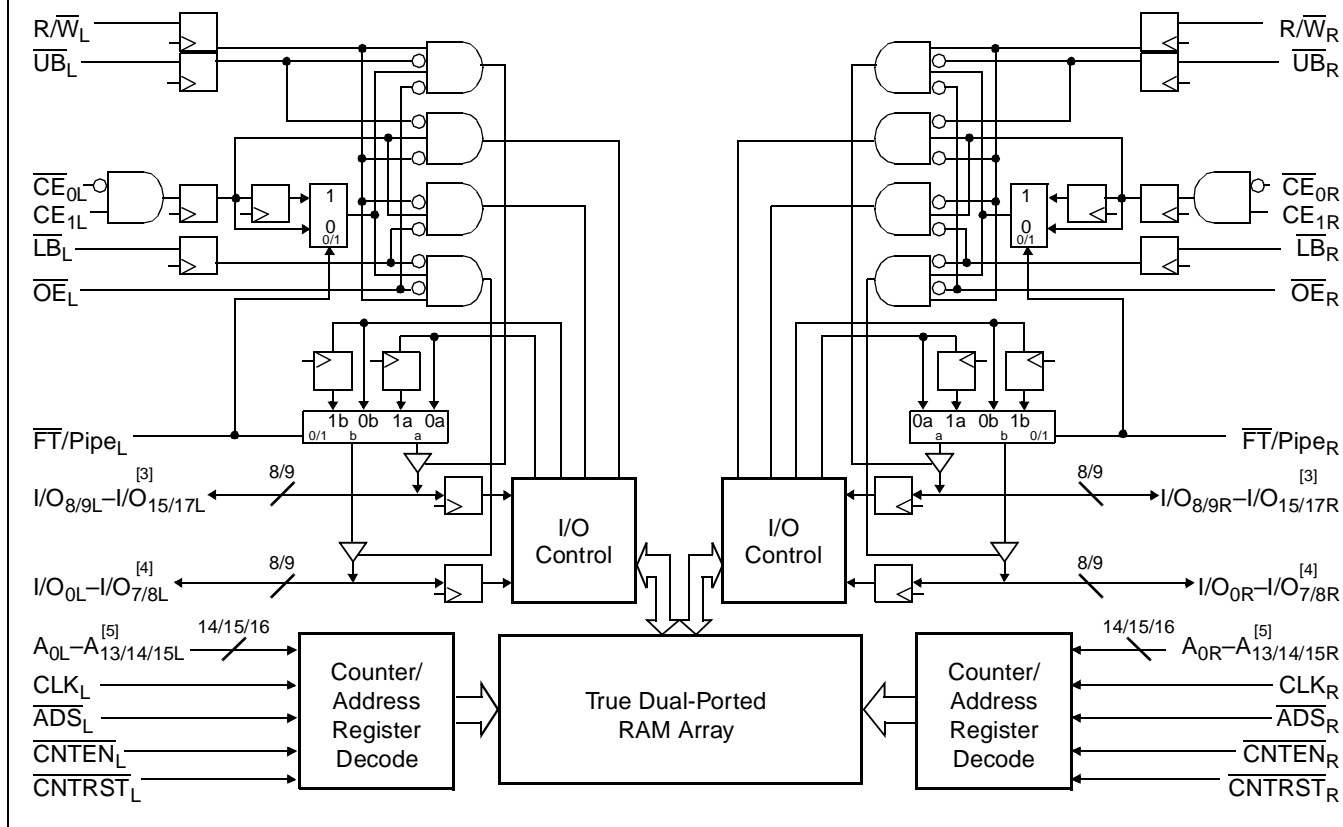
$R/\overline{W}_L$
$\overline{UB}_L$
$\overline{CE}_{0L}$
$CE_{1L}$
$\overline{LB}_L$
$\overline{OE}_L$
1
0
0/1
$R/\overline{W}_R$
$\overline{UB}_R$
$\overline{CE}_{0R}$
$CE_{1R}$
$\overline{LB}_R$
$\overline{OE}_R$
1
0
0/1
1b 0b 1a 0a
0/1 b a
0a 1a 0b 1b
a b 0/1
$\overline{FT}/Pipe_L$
$\overline{FT}/Pipe_R$
8/9
$I/O_{8/9L}–I/O_{15/17L}^{[3]}$
8/9
$I/O_{8/9R}–I/O_{15/17R}^{[3]}$
I/O Control
I/O Control
8/9
$I/O_{0L}–I/O_{7/8L}^{[4]}$
8/9
$I/O_{0R}–I/O_{7/8R}^{[4]}$
14/15/16
$A_{0L}–A_{13/14/15L}^{[5]}$
$CLK_L$
$\overline{ADS}_L$
$\overline{CNTEN}_L$
$\overline{CNTRST}_L$
Counter/ Address Register Decode
True Dual-Ported RAM Array
Counter/ Address Register Decode
14/15/16
$A_{0R}–A_{13/14/15R}^{[5]}$
$CLK_R$
$\overline{ADS}_R$
$\overline{CNTEN}_R$
$\overline{CNTRST}_R$